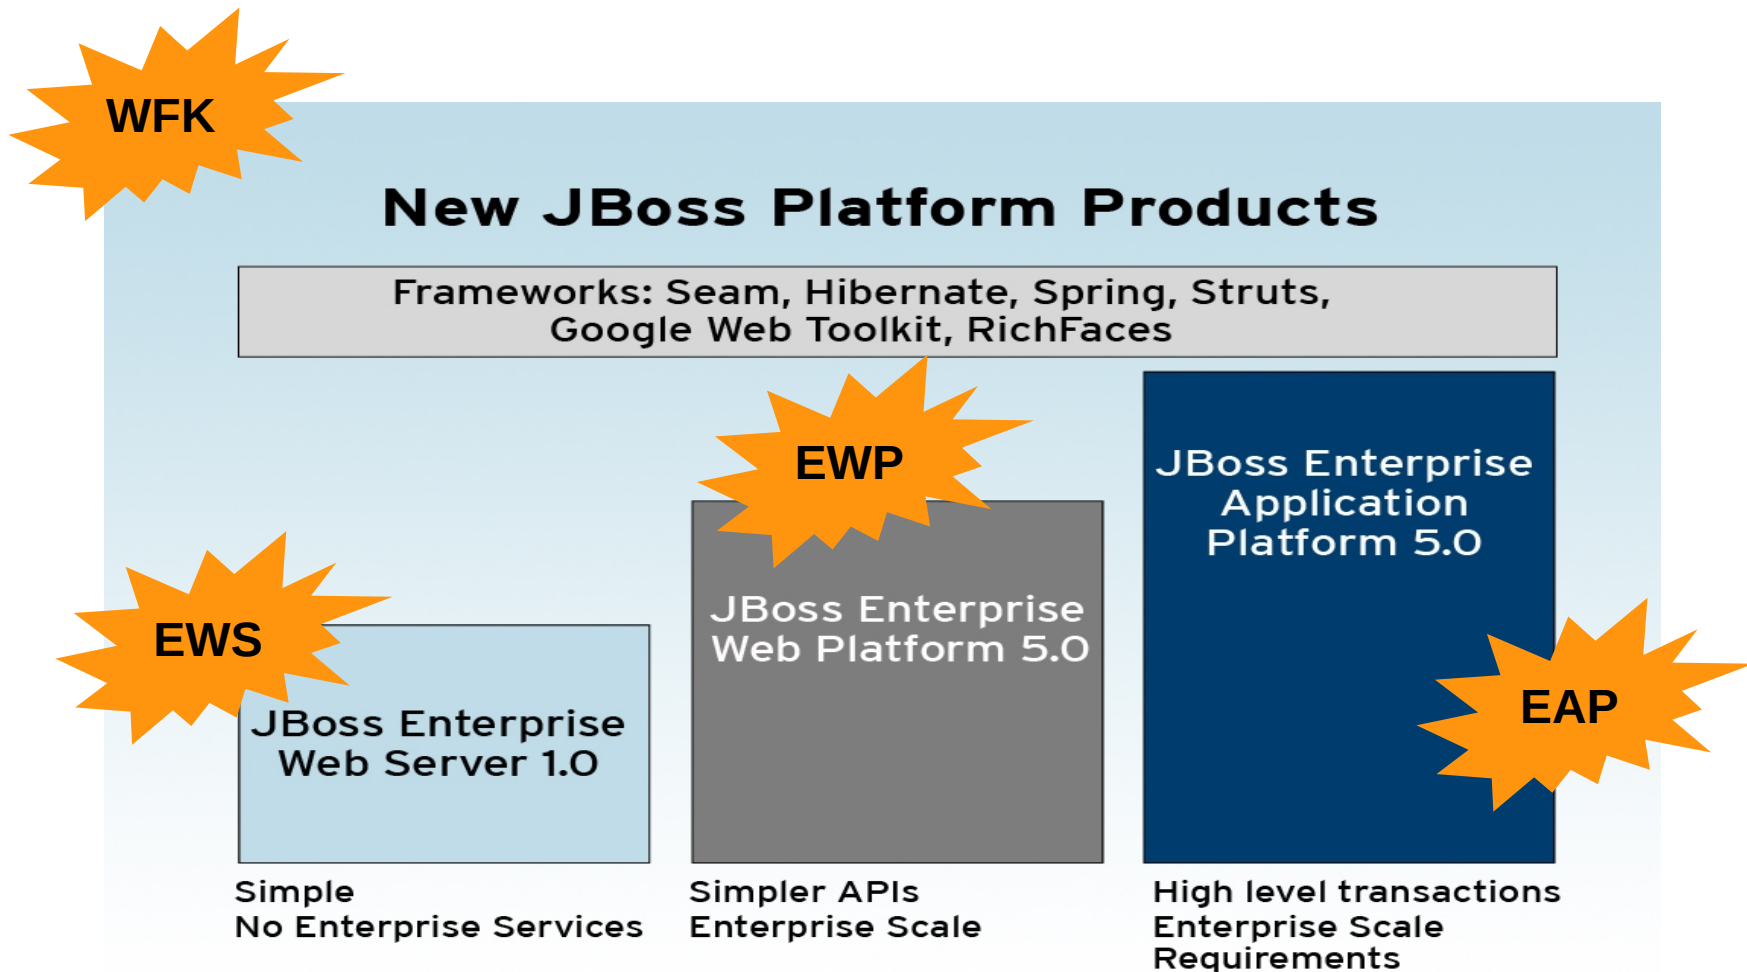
WFK

New JBoss Platform Products

Frameworks: Seam, Hibernate, Spring, Struts, Google Web Toolkit, RichFaces

EWP

JBoss Enterprise Application Platform 5.0

EWS

JBoss Enterprise Web Platform 5.0

EAP

JBoss Enterprise Web Server 1.0

Simple
No Enterprise Services

Simpler APIs
Enterprise Scale

High level transactions
Enterprise Scale
Requirements